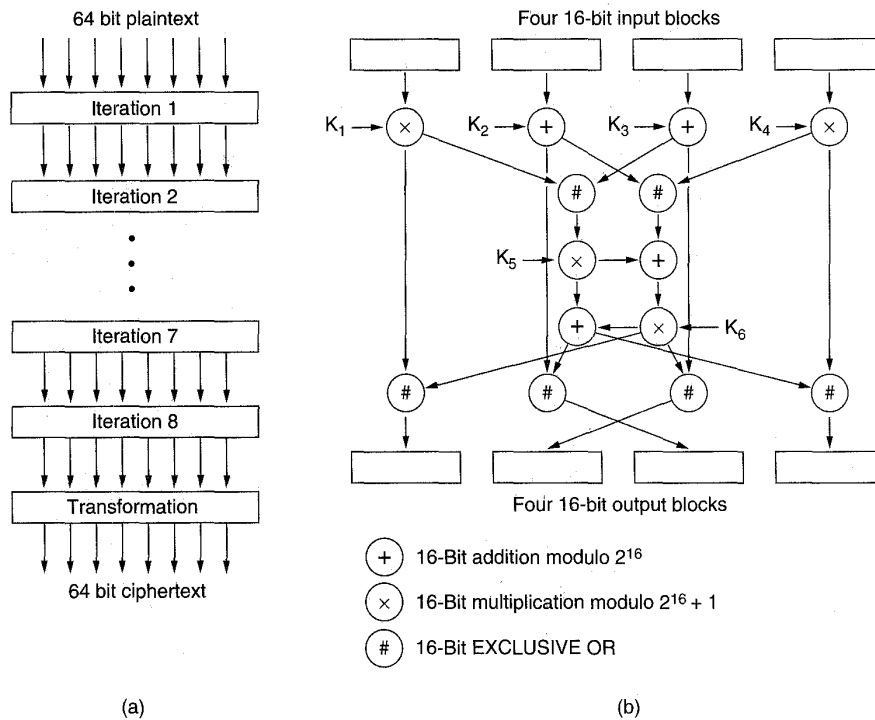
64 bit plaintext

Iteration 1

Iteration 2

Iteration 7

Iteration 8

Transformation

64 bit ciphertext

(a)

Four 16-bit input blocks

$K_1$ × $K_2$ + $K_3$ + $K_4$ ×

#

#

$K_5$ ×

+

+

×

$K_6$

#

#

#

#

Four 16-bit output blocks

+ 16-Bit addition modulo $2^{16}$

× 16-Bit multiplication modulo $2^{16} + 1$

# 16-Bit EXCLUSIVE OR

(b)